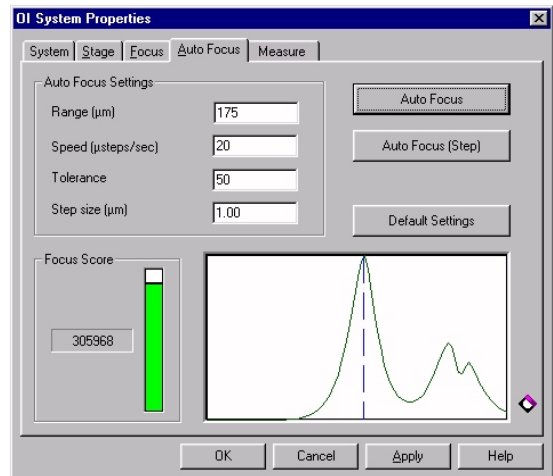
OI System Properties

System | Stage | Focus | Auto Focus | Measure

Auto Focus Settings

Range (µm) 175

Speed (µsteps/sec) 20

Tolerance 50

Step size (µm) 1.00

Auto Focus

Auto Focus (Step)

Default Settings

Focus Score

305968

OK | Cancel | Apply | Help